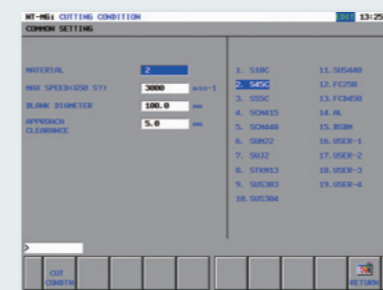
NT-MG: CUTTING CONDITION 13:25
COMMON SETTING

MATERIAL 2
MAX SPEED(3SB ST) 3000 min-1
BLANK DIAMETER 100.0 mm
APPROACH CLEARANCE 5.0 mm

1. S10C
2. S45C
3. SS5C
4. SCM415
5. SCM440
6. SUM22
7. SUJ2
8. STKM13
9. SUS303
10. SUS304
11. SUS440
12. FC250
13. FCD450
14. AL
15. BSBM
16. USER-1
17. USER-2
18. USER-3
19. USER-4

>

CUT CONDTN
RETURN